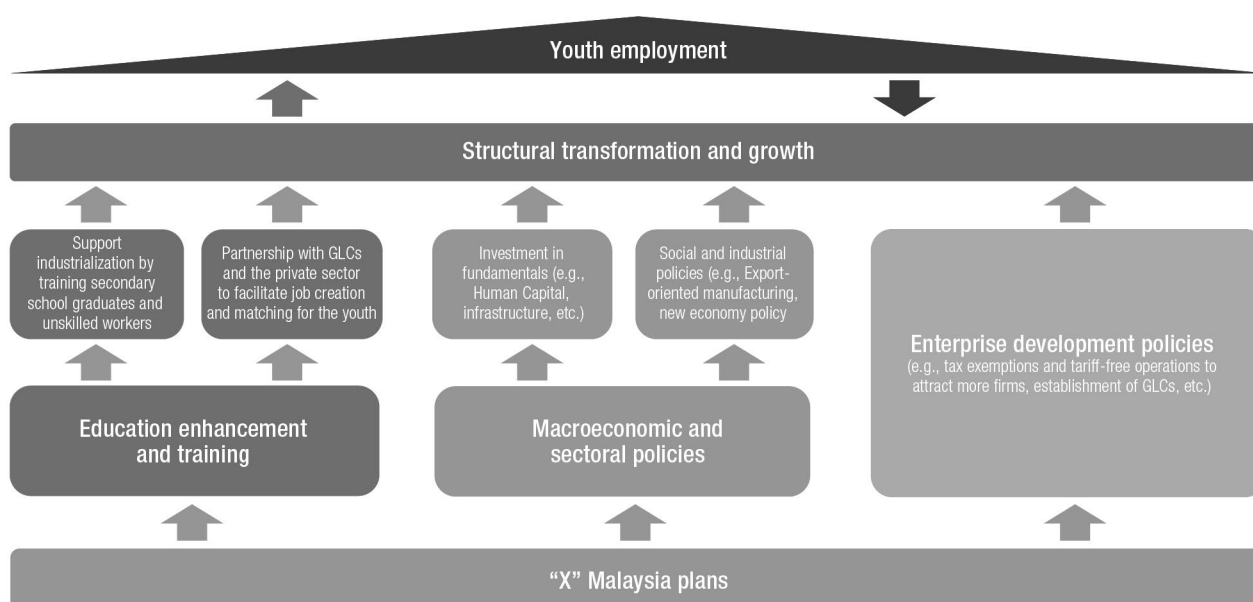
Youth employment

Structural transformation and growth

Support industrialization by training secondary school graduates and unskilled workers

Partnership with GLCs and the private sector to facilitate job creation and matching for the youth

Investment in fundamentals (e.g., Human Capital, infrastructure, etc.)

Social and industrial policies (e.g., Export-oriented manufacturing, new economy policy

Enterprise development policies
(e.g., tax exemptions and tariff-free operations to attract more firms, establishment of GLCs, etc.)

Education enhancement and training

Macroeconomic and sectoral policies

“X” Malaysia plans